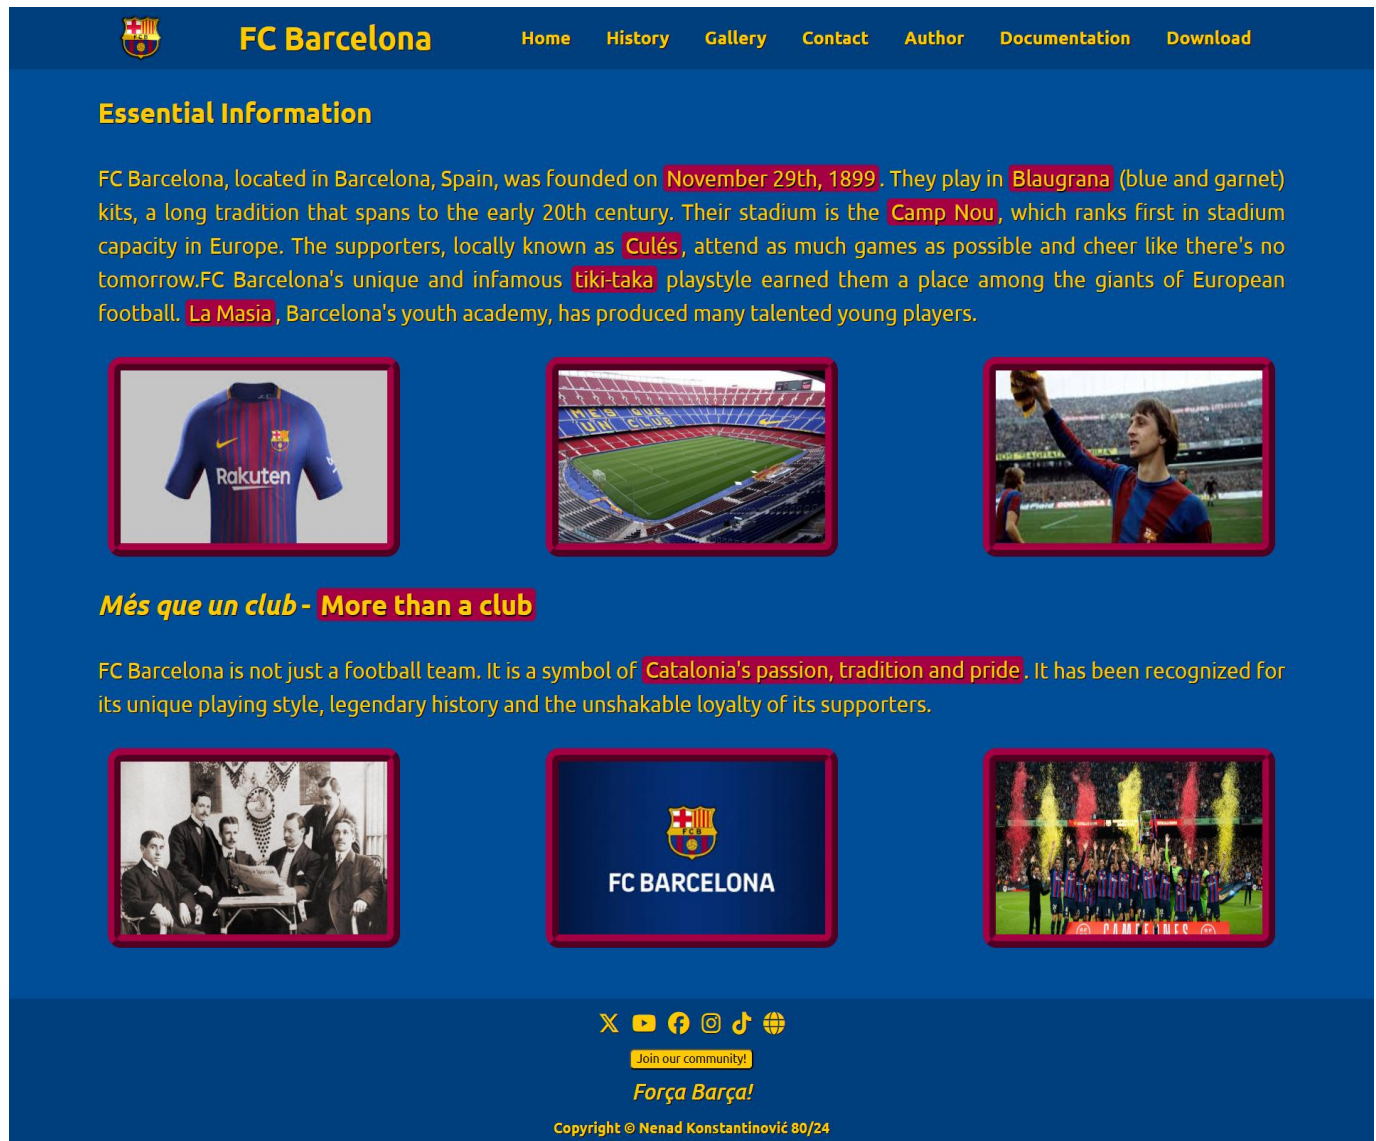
FC Barcelona

Home History Gallery Contact Author Documentation Download

Essential Information

FC Barcelona, located in Barcelona, Spain, was founded on November 29th, 1899. They play in Blaugrana (blue and garnet) kits, a long tradition that spans to the early 20th century. Their stadium is the Camp Nou, which ranks first in stadium capacity in Europe. The supporters, locally known as Culés, attend as much games as possible and cheer like there's no tomorrow.FC Barcelona's unique and infamous tiki-taka playstyle earned them a place among the giants of European football. La Masia, Barcelona's youth academy, has produced many talented young players.

Rakuten

MES QUE UN CLUB

Més que un club - More than a club

FC Barcelona is not just a football team. It is a symbol of Catalonia's passion, tradition and pride. It has been recognized for its unique playing style, legendary history and the unshakable loyalty of its supporters.

FC BARCELONA

CAMPEONES

Join our community!

Força Barça!

Copyright © Nenad Konstantinović 80/24